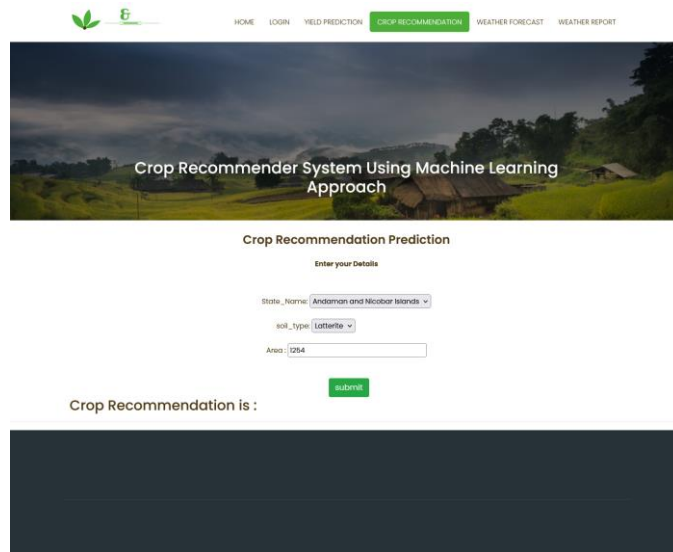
HOME LOGIN YIELD PREDICTION CROP RECOMMENDATION WEATHER FORECAST WEATHER REPORT

Crop Recommender System Using Machine Learning Approach

Crop Recommendation Prediction

Enter your Details

State_Name: Andaman and Nicobar Islands

soil_type: Latterite

Area : 1254

submit

Crop Recommendation is :